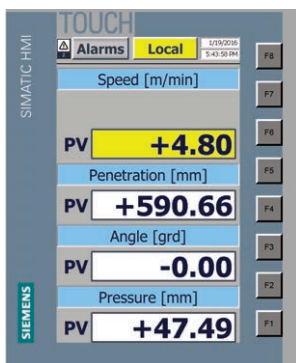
SIMATIC HMI

TOUCH

Alarms

Local

1/19/2016
5:43:50 PM

Speed [m/min]

PV +4.80

Penetration [mm]

PV +590.66

Angle [grd]

PV -0.00

Pressure [mm]

PV +47.49

SIEMENS

F8

F7

F6

F5

F4

F3

F2

F1